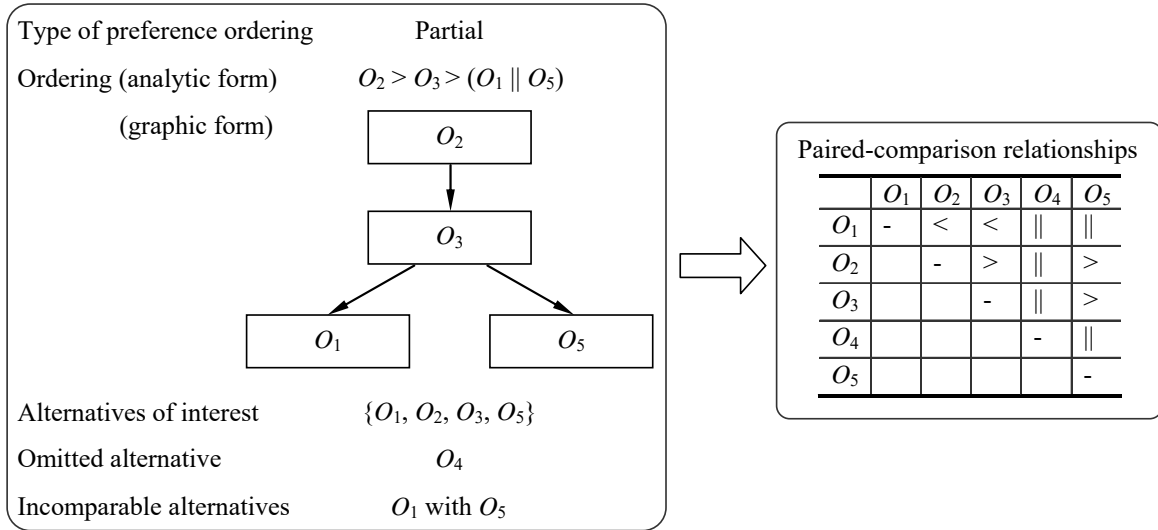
Type of preference ordering Partial

Ordering (analytic form) $O_2 > O_3 > (O_1 \parallel O_5)$

(graphic form)

$O_2$

$O_3$

$O_1$

$O_5$

Alternatives of interest $\{O_1, O_2, O_3, O_5\}$

Omitted alternative $O_4$

Incomparable alternatives $O_1$ with $O_5$

Paired-comparison relationships

| | $O_1$ | $O_2$ | $O_3$ | $O_4$ | $O_5$ |
|---|---|---|---|---|---|
| $O_1$ | - | $<$ | $<$ | $\parallel$ | $\parallel$ |
| $O_2$ | | - | $>$ | $\parallel$ | $>$ |
| $O_3$ | | | - | $\parallel$ | $>$ |
| $O_4$ | | | | - | $\parallel$ |
| $O_5$ | | | | | - |